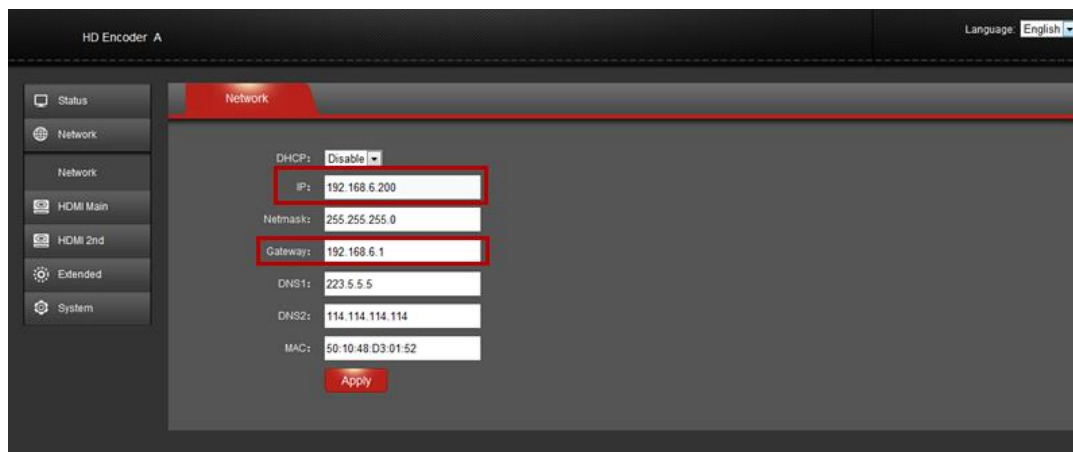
HD Encoder A

Language: English

Status

Network

Network

HDMI Main

HDMI 2nd

Extended

System

Network

DHCP: Disable

IP: 192.168.6.200

Netmask: 255.255.255.0

Gateway: 192.168.6.1

DNS1: 223.5.5.5

DNS2: 114.114.114.114

MAC: 50:10:48:D3:01:52

Apply